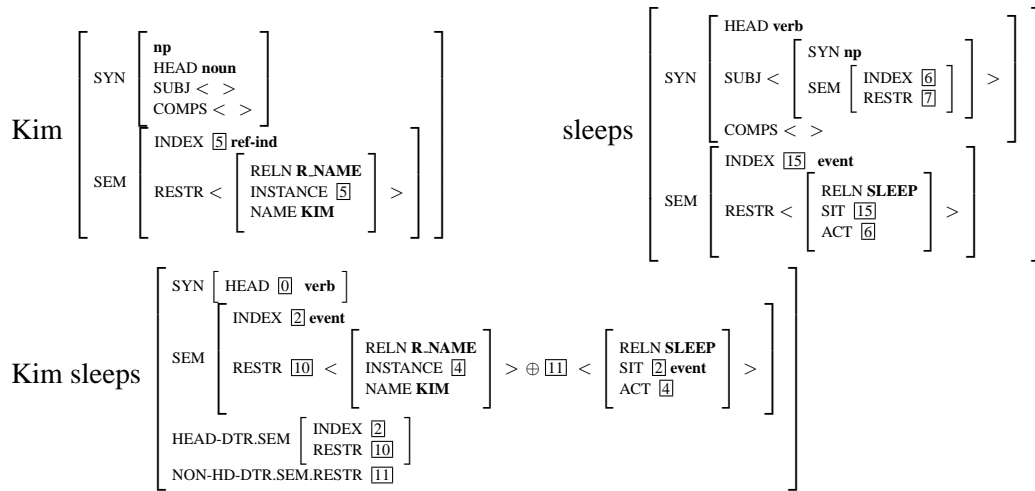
Kim
$\left[\begin{array}{ll} \text{SYN} & \left[\begin{array}{l} \textbf{np} \\ \text{HEAD } \textbf{noun} \\ \text{SUBJ} < \; > \\ \text{COMPS} < \; > \end{array}\right] \\ \text{SEM} & \left[\begin{array}{l} \text{INDEX } \boxed{5} \textbf{ ref-ind} \\ \text{RESTR} < \left[\begin{array}{l} \text{RELN } \textbf{R\_NAME} \\ \text{INSTANCE } \boxed{5} \\ \text{NAME } \textbf{KIM} \end{array}\right] > \end{array}\right] \end{array}\right]$

sleeps
$\left[\begin{array}{ll} \text{SYN} & \left[\begin{array}{l} \text{HEAD } \textbf{verb} \\ \text{SUBJ} < \left[\begin{array}{l} \text{SYN } \textbf{np} \\ \text{SEM} \left[\begin{array}{l} \text{INDEX } \boxed{6} \\ \text{RESTR } \boxed{7} \end{array}\right] \end{array}\right] > \\ \text{COMPS} < \; > \end{array}\right] \\ \text{SEM} & \left[\begin{array}{l} \text{INDEX } \boxed{15} \textbf{ event} \\ \text{RESTR} < \left[\begin{array}{l} \text{RELN } \textbf{SLEEP} \\ \text{SIT } \boxed{15} \\ \text{ACT } \boxed{6} \end{array}\right] > \end{array}\right] \end{array}\right]$

Kim sleeps
$\left[\begin{array}{l} \text{SYN} \left[ \text{HEAD } \boxed{0} \textbf{ verb} \right] \\ \text{SEM} \left[\begin{array}{l} \text{INDEX } \boxed{2} \textbf{ event} \\ \text{RESTR } \boxed{10} < \left[\begin{array}{l} \text{RELN } \textbf{R\_NAME} \\ \text{INSTANCE } \boxed{4} \\ \text{NAME } \textbf{KIM} \end{array}\right] > \oplus \boxed{11} < \left[\begin{array}{l} \text{RELN } \textbf{SLEEP} \\ \text{SIT } \boxed{2} \textbf{ event} \\ \text{ACT } \boxed{4} \end{array}\right] > \end{array}\right] \\ \text{HEAD-DTR.SEM} \left[\begin{array}{l} \text{INDEX } \boxed{2} \\ \text{RESTR } \boxed{10} \end{array}\right] \\ \text{NON-HD-DTR.SEM.RESTR } \boxed{11} \end{array}\right]$